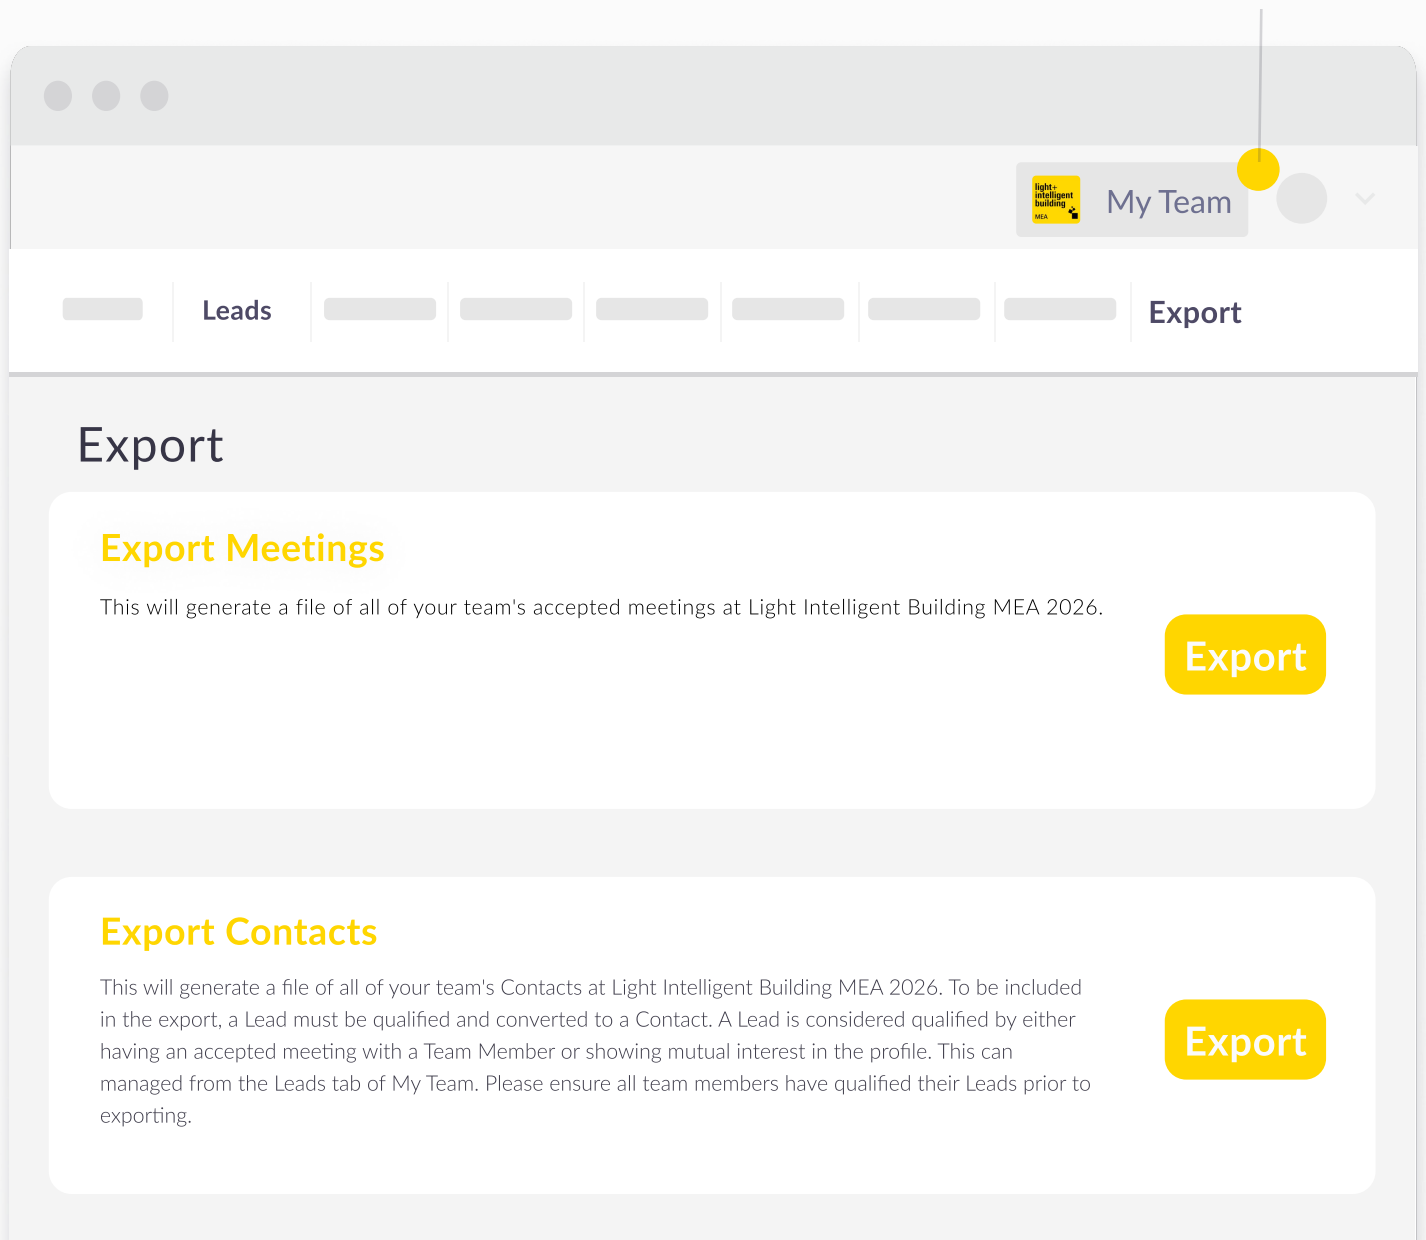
light+ intelligent building MEA

My Team

Leads

Export

Export

Export Meetings

This will generate a file of all of your team's accepted meetings at Light Intelligent Building MEA 2026.

Export

Export Contacts

This will generate a file of all of your team's Contacts at Light Intelligent Building MEA 2026. To be included in the export, a Lead must be qualified and converted to a Contact. A Lead is considered qualified by either having an accepted meeting with a Team Member or showing mutual interest in the profile. This can managed from the Leads tab of My Team. Please ensure all team members have qualified their Leads prior to exporting.

Export